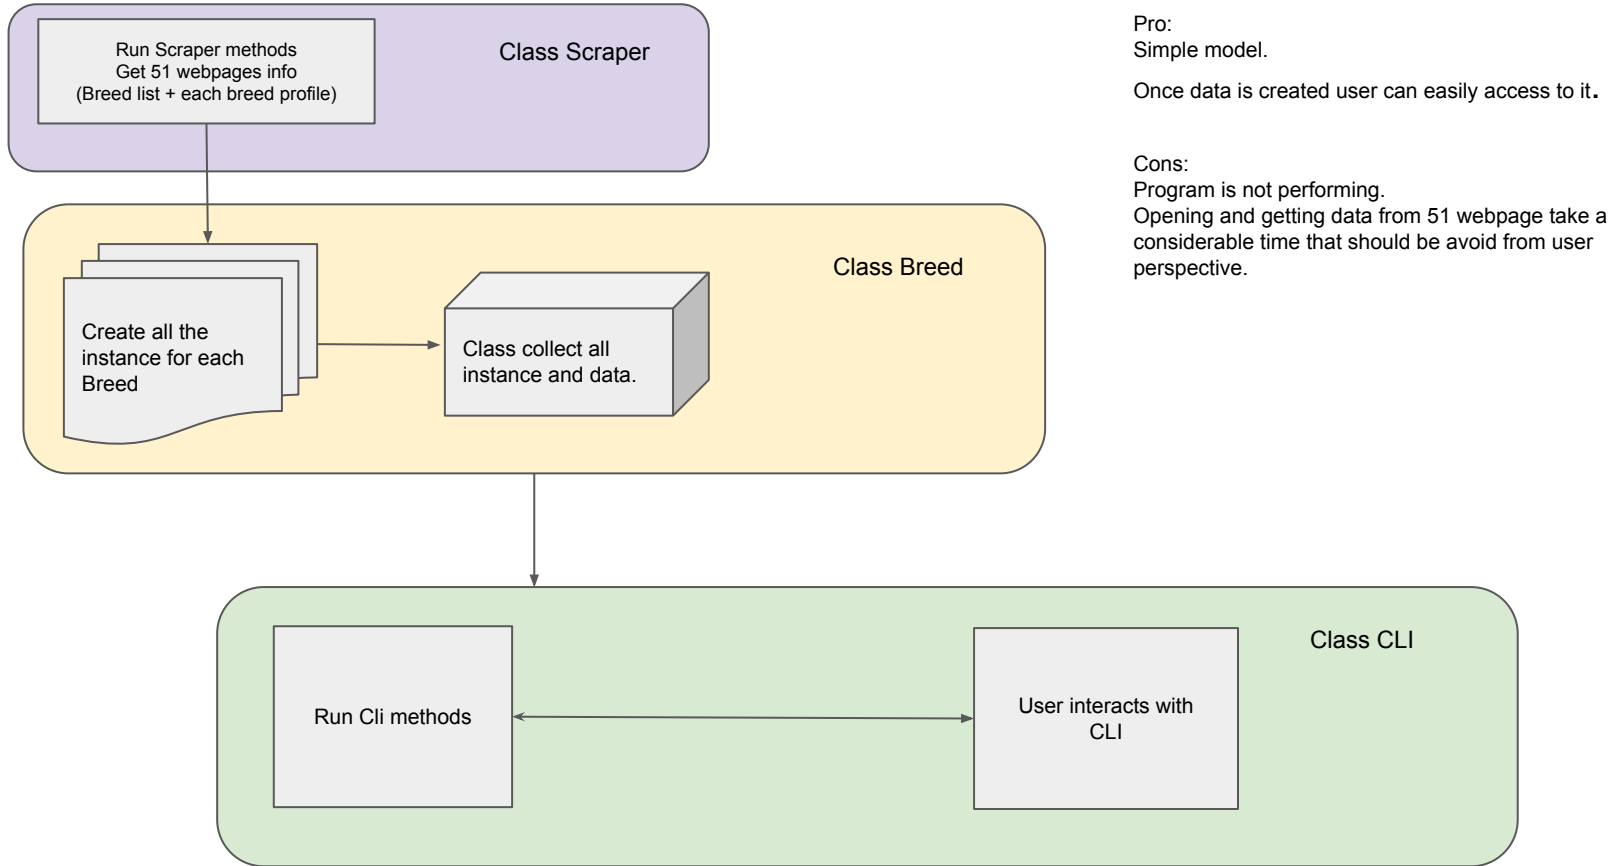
Run Scraper methods
Get 51 webpages info
(Breed list + each breed profile)

Class Scraper

Pro:
Simple model.

Once data is created user can easily access to it.

Cons:
Program is not performing.
Opening and getting data from 51 webpage take a considerable time that should be avoid from user perspective.

Class Breed

Create all the instance for each Breed

Class collect all instance and data.

Class CLI

Run Cli methods

User interacts with CLI